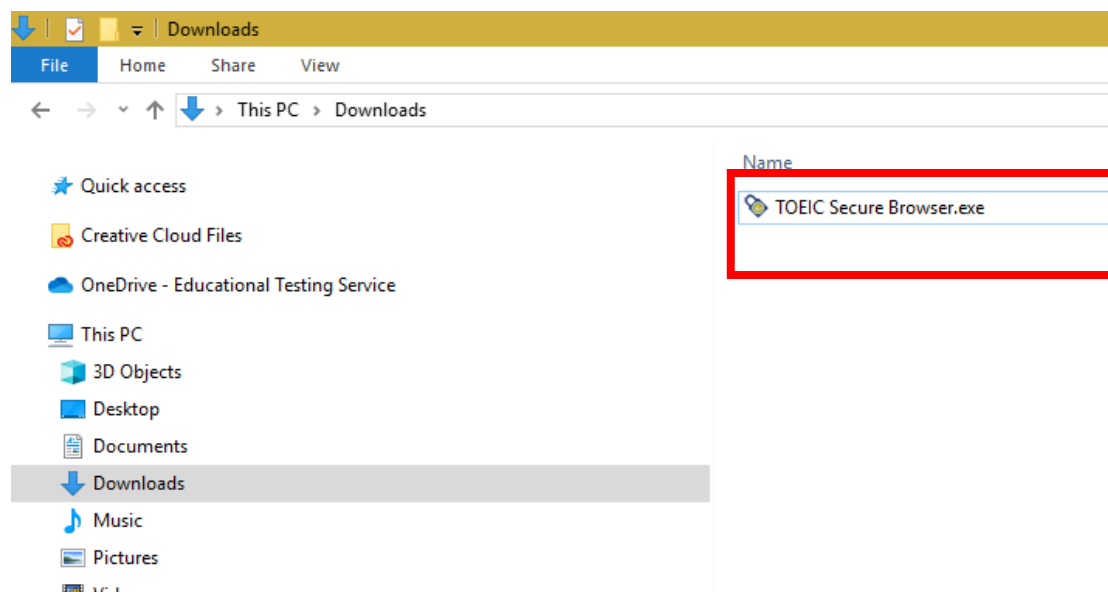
Downloads

File Home Share View

This PC > Downloads

Quick access

Creative Cloud Files

OneDrive - Educational Testing Service

This PC

3D Objects

Desktop

Documents

Downloads

Music

Pictures

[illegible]

Name

TOEIC Secure Browser.exe